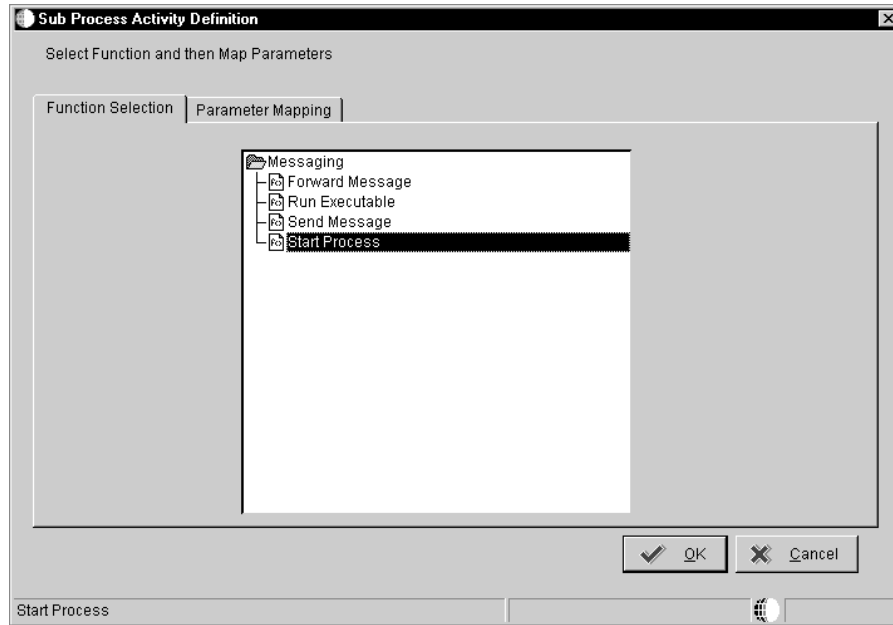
Sub Process Activity Definition

Select Function and then Map Parameters

Function Selection | Parameter Mapping

Messaging
Forward Message
Run Executable
Send Message
Start Process

OK
Cancel

Start Process